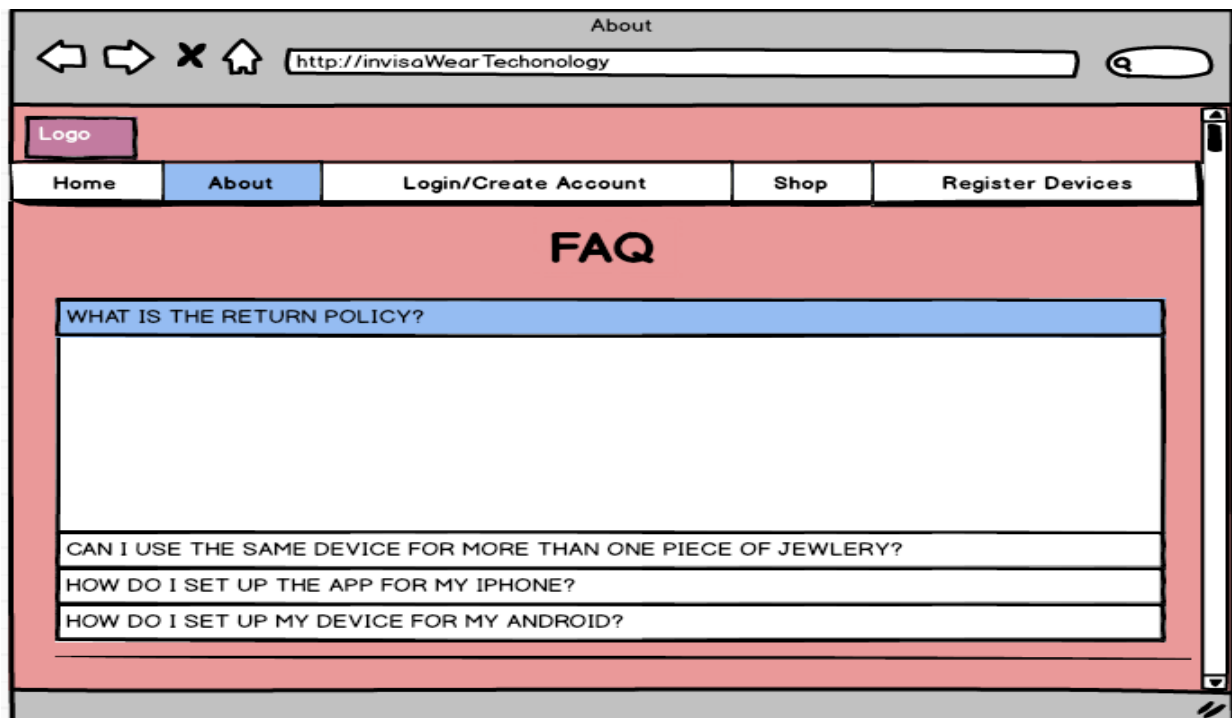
About

http://invisaWearTechonology

Logo

| Home | About | Login/Create Account | Shop | Register Devices |
|---|---|---|---|---|

FAQ

WHAT IS THE RETURN POLICY?

CAN I USE THE SAME DEVICE FOR MORE THAN ONE PIECE OF JEWLERY?

HOW DO I SET UP THE APP FOR MY IPHONE?

HOW DO I SET UP MY DEVICE FOR MY ANDROID?